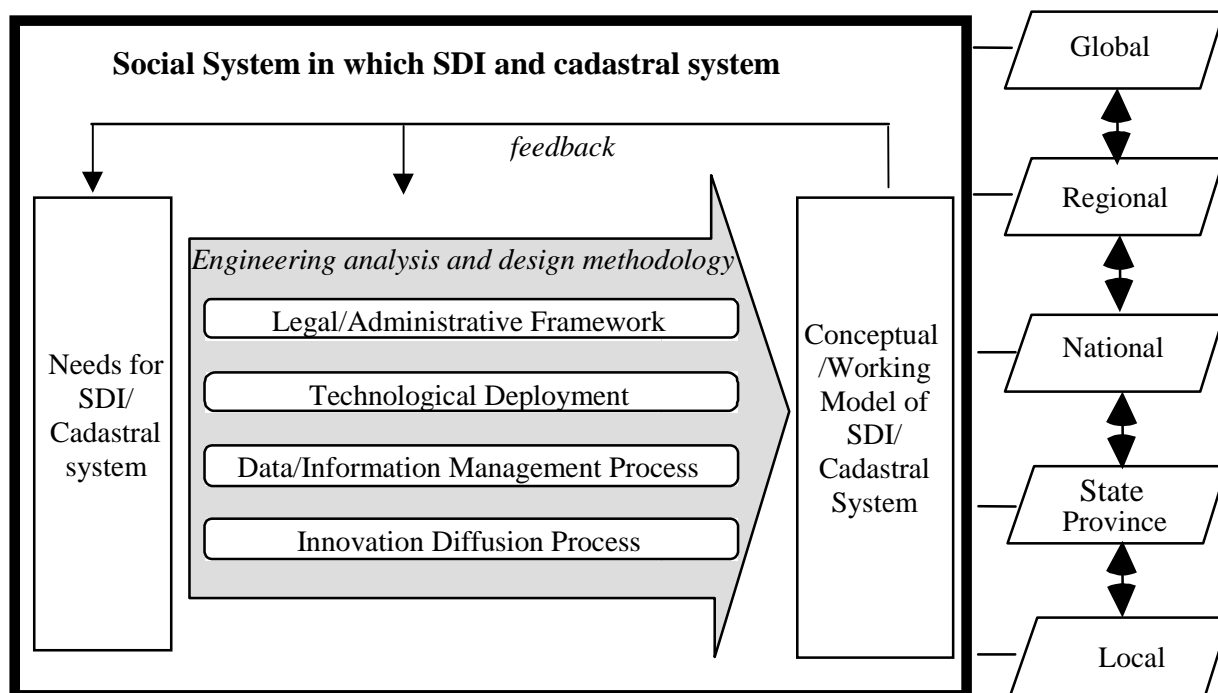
Social System in which SDI and cadastral system

feedback

Needs for SDI/ Cadastral system

Engineering analysis and design methodology

Legal/Administrative Framework

Technological Deployment

Data/Information Management Process

Innovation Diffusion Process

Conceptual /Working Model of SDI/ Cadastral System

Global

Regional

National

State Province

Local